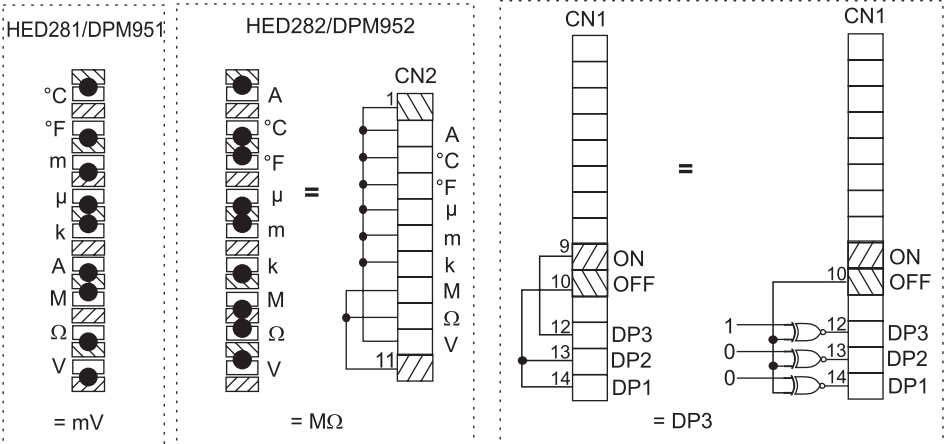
HED281/DPM951

°C
°F
m
μ
k
A
M
Ω
V

= mV

HED282/DPM952

A
°C
°F
μ
m
k
M
Ω
V

=

CN2
1
A
°C
°F
μ
m
k
M
Ω
V
11

= MΩ

CN1
9
ON
10
OFF
12
DP3
13
DP2
14
DP1

=

CN1
ON
10
OFF
1
12
DP3
0
13
DP2
0
14
DP1

= DP3